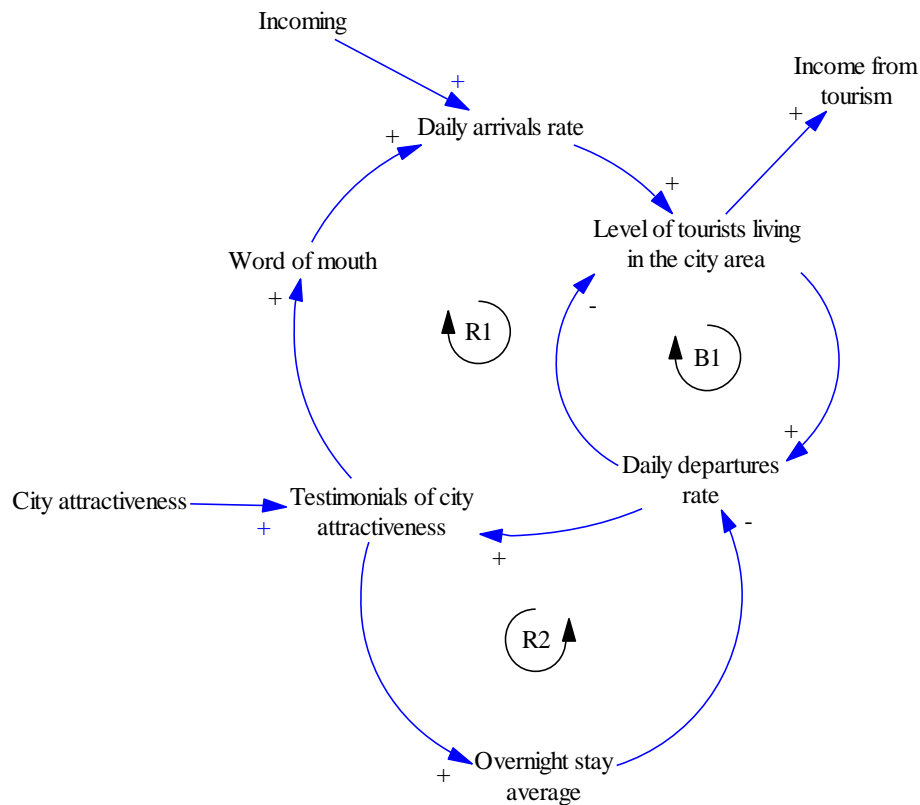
Incoming

+

Income from tourism

+

Daily arrivals rate

+

+

Level of tourists living in the city area

Word of mouth

+

R1

-

B1

+

Daily departures rate

City attractiveness

Testimonials of city attractiveness

+

-

+

R2

+

Overnight stay average